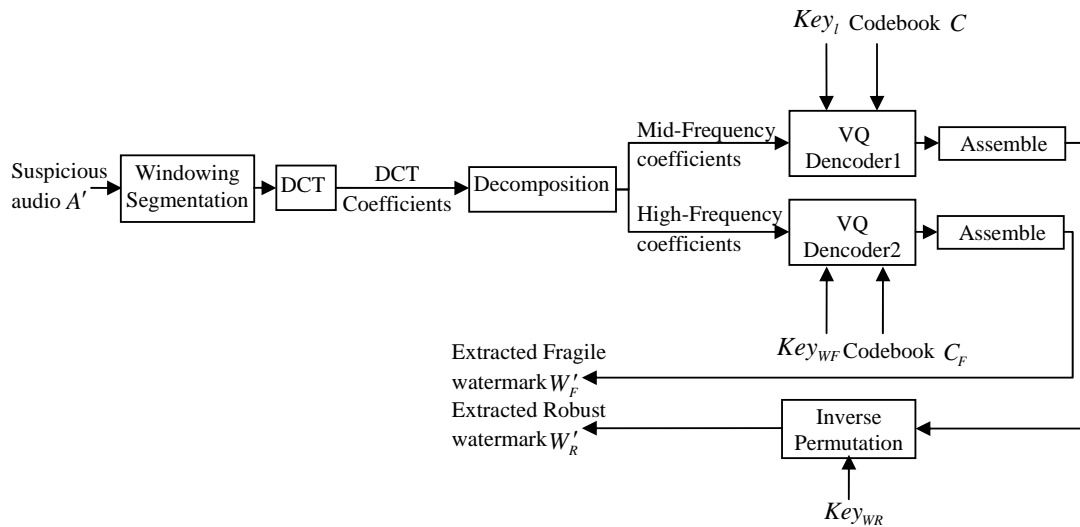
$Key_l$ Codebook $C$

Suspicious audio $A'$

Windowing Segmentation

DCT

DCT Coefficients

Decomposition

Mid-Frequency coefficients

VQ Dencoder1

Assemble

High-Frequency coefficients

VQ Dencoder2

Assemble

$Key_{WF}$ Codebook $C_F$

Extracted Fragile watermark $W_F'$

Extracted Robust watermark $W_R'$

Inverse Permutation

$Key_{WR}$